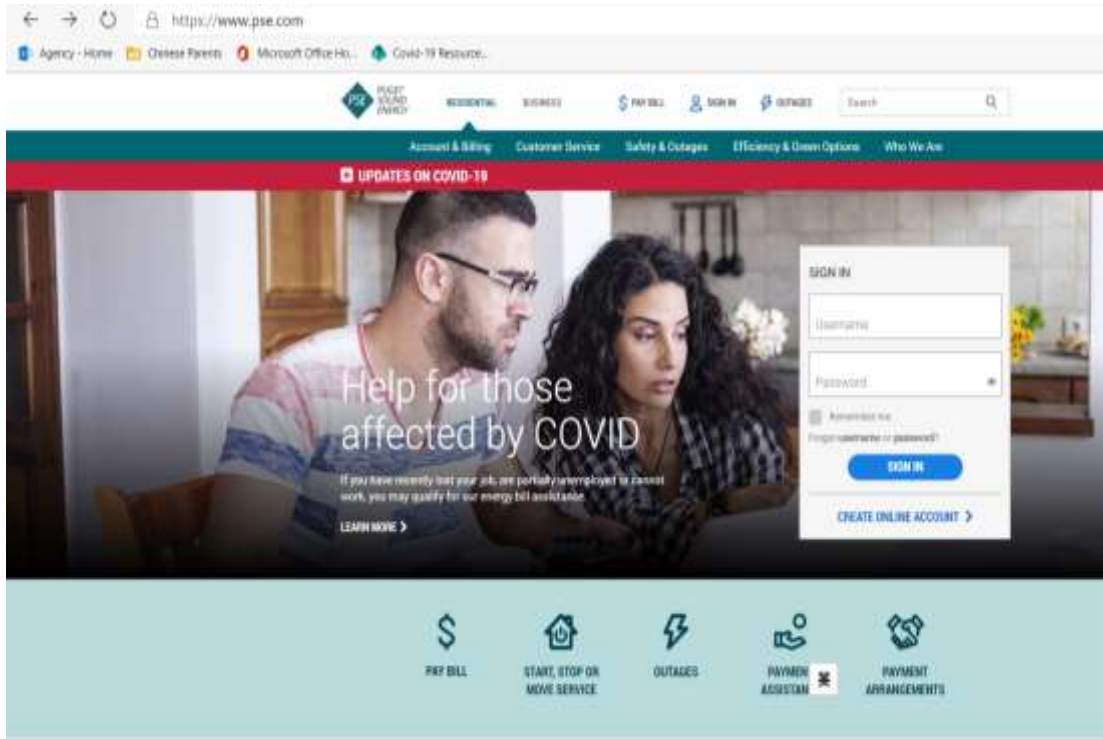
https://www.pse.com

Agency - Home | Chinese Parents | Microsoft Office Ho... | Covid-19 Resource...

PSE PUGET SOUND ENERGY

RESIDENTIAL BUSINESS

PAY BILL SIGN IN OUTAGES Search

Account & Billing Customer Service Safety & Outages Efficiency & Green Options Who We Are

UPDATES ON COVID-19

Help for those affected by COVID

If you have recently lost your job, are partially unemployed or cannot work, you may qualify for our energy bill assistance.

LEARN MORE >

SIGN IN

Username

Password

Remember me

Forgot username or password?

SIGN IN

CREATE ONLINE ACCOUNT >

PAY BILL

START, STOP OR MOVE SERVICE

OUTAGES

PAYMEN ASSISTAN

PAYMENT ARRANGEMENTS